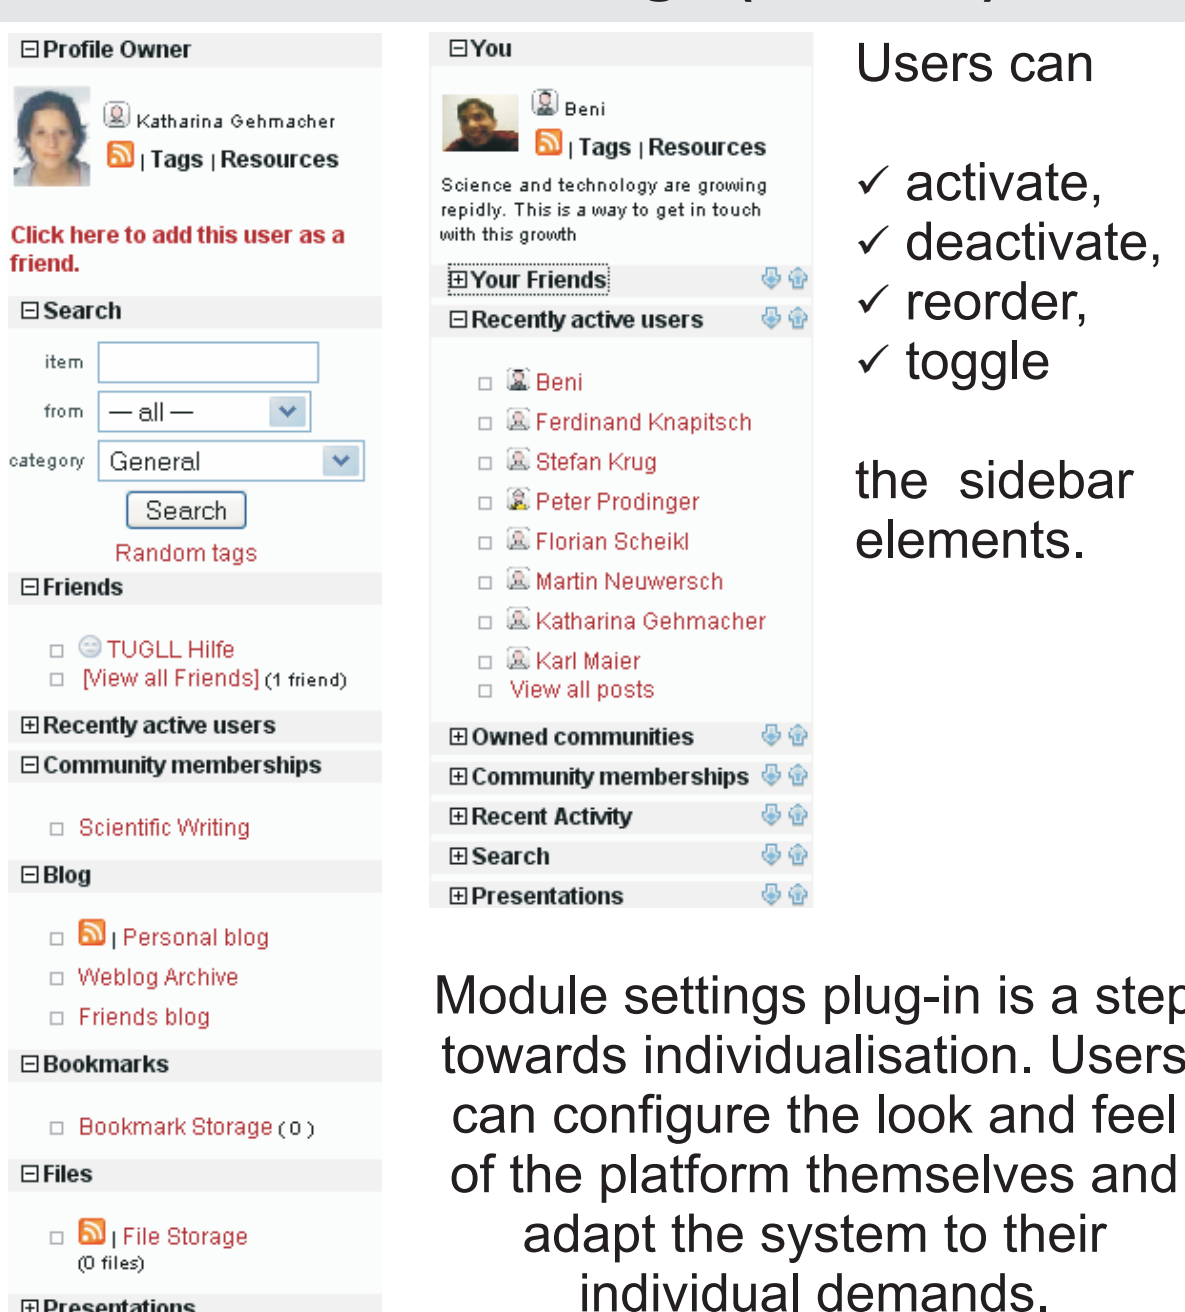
⊟Profile Owner

Katharina Gehmacher
| Tags | Resources

Click here to add this user as a friend.

⊟Search

item
from — all —
category General
Search
Random tags

⊟Friends

TUGLL Hilfe
[View all Friends] (1 friend)

⊞Recently active users

⊟Community memberships

Scientific Writing

⊟Blog

| Personal blog
Weblog Archive
Friends blog

⊟Bookmarks

Bookmark Storage (0)

⊟Files

| File Storage
(0 files)

⊞Presentations

⊟You

Beni
| Tags | Resources

Science and technology are growing repidly. This is a way to get in touch with this growth

⊞Your Friends

⊟Recently active users

Beni
Ferdinand Knapitsch
Stefan Krug
Peter Prodinger
Florian Scheikl
Martin Neuwersch
Katharina Gehmacher
Karl Maier
View all posts

⊞Owned communities
⊞Community memberships
⊞Recent Activity
⊞Search
⊞Presentations

Users can

✓ activate,
✓ deactivate,
✓ reorder,
✓ toggle

the sidebar elements.

Module settings plug-in is a step towards individualisation. Users can configure the look and feel of the platform themselves and adapt the system to their individual demands.